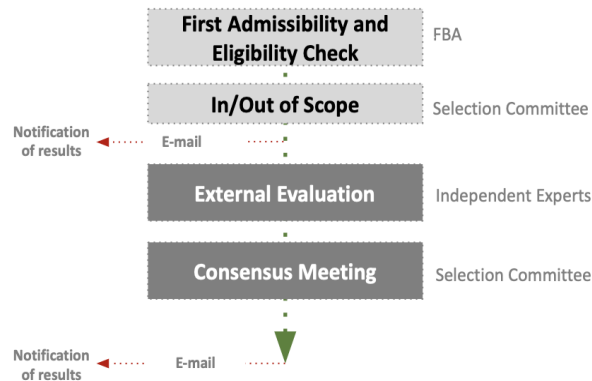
First Admissibility and Eligibility Check

FBA

In/Out of Scope

Selection Committee

Notification of results

E-mail

External Evaluation

Independent Experts

Consensus Meeting

Selection Committee

Notification of results

E-mail